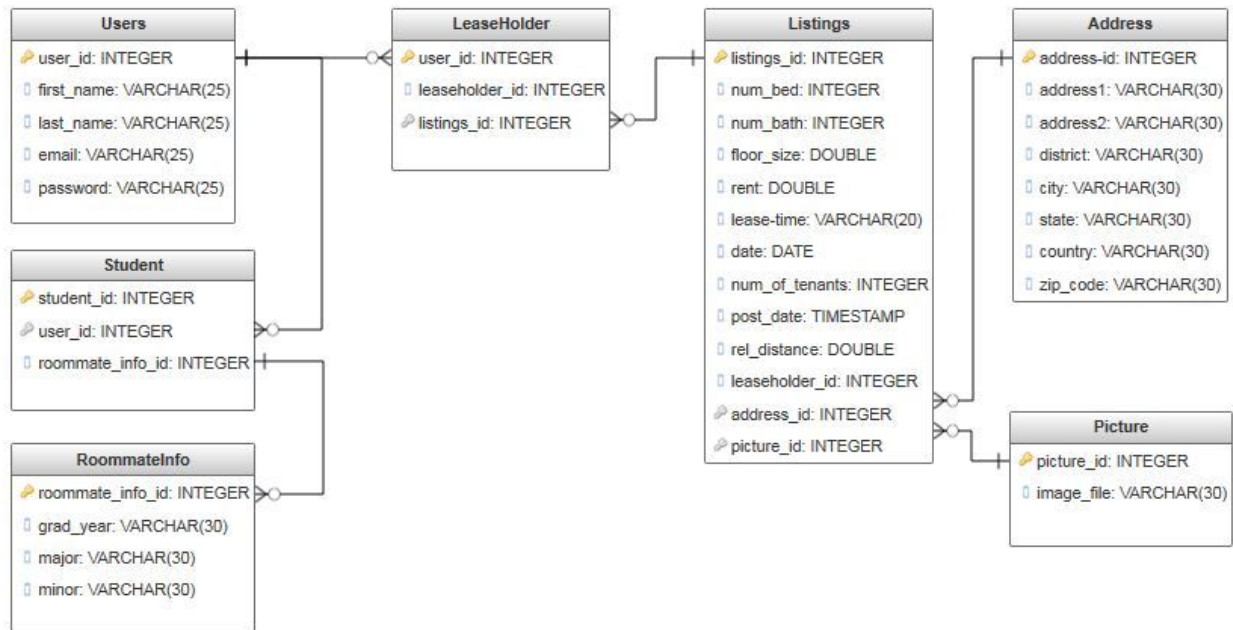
Users
user_id: INTEGER
first_name: VARCHAR(25)
last_name: VARCHAR(25)
email: VARCHAR(25)
password: VARCHAR(25)

Student
student_id: INTEGER
user_id: INTEGER
roommate_info_id: INTEGER

RoommateInfo
roommate_info_id: INTEGER
grad_year: VARCHAR(30)
major: VARCHAR(30)
minor: VARCHAR(30)

LeaseHolder
user_id: INTEGER
leaseholder_id: INTEGER
listings_id: INTEGER

Listings
listings_id: INTEGER
num_bed: INTEGER
num_bath: INTEGER
floor_size: DOUBLE
rent: DOUBLE
lease-time: VARCHAR(20)
date: DATE
num_of_tenants: INTEGER
post_date: TIMESTAMP
rel_distance: DOUBLE
leaseholder_id: INTEGER
address_id: INTEGER
picture_id: INTEGER

Address
address-id: INTEGER
address1: VARCHAR(30)
address2: VARCHAR(30)
district: VARCHAR(30)
city: VARCHAR(30)
state: VARCHAR(30)
country: VARCHAR(30)
zip_code: VARCHAR(30)

Picture
picture_id: INTEGER
image_file: VARCHAR(30)